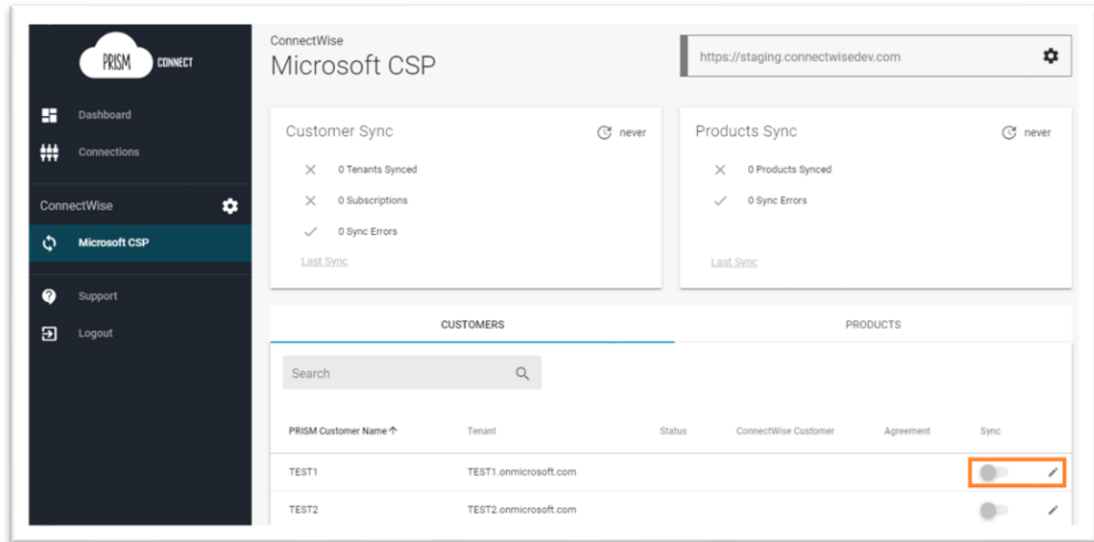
PRISM CONNECT

Dashboard

Connections

ConnectWise

Microsoft CSP

Support

Logout

ConnectWise
Microsoft CSP

https://staging.connectwisedev.com

Customer Sync
never

0 Tenants Synced

0 Subscriptions

0 Sync Errors

Last Sync

Products Sync
never

0 Products Synced

0 Sync Errors

Last Sync

CUSTOMERS

PRODUCTS

Search

| PRISM Customer Name ↑ | Tenant | Status | ConnectWise Customer | Agreement | Sync |
|---|---|---|---|---|---|
| TEST1 | TEST1.onmicrosoft.com | | | | |
| TEST2 | TEST2.onmicrosoft.com | | | | |